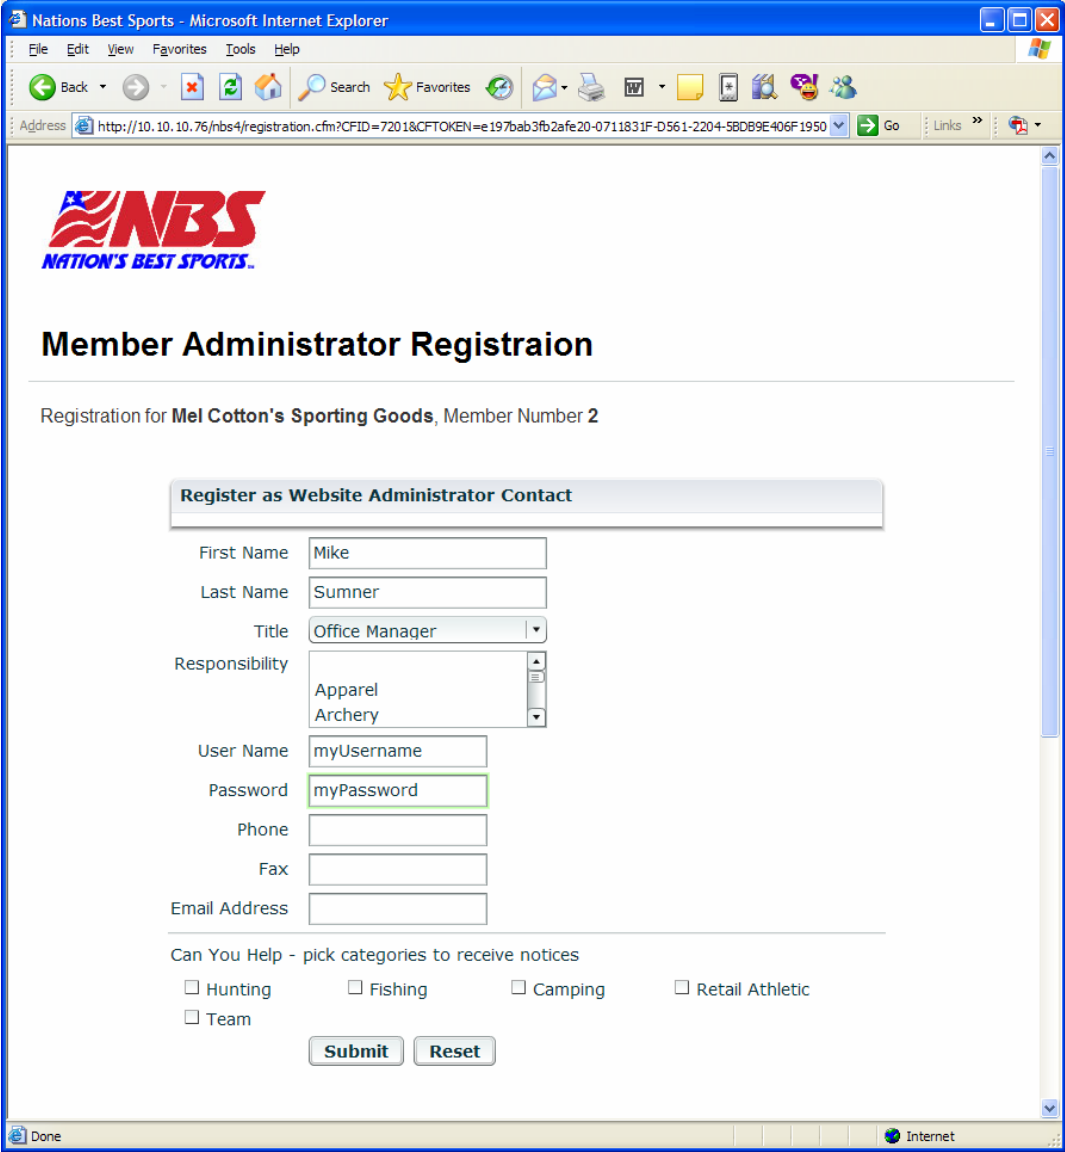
Nations Best Sports - Microsoft Internet Explorer

File Edit View Favorites Tools Help

Back Search Favorites

Address http://10.10.10.76/nbs4/registration.cfm?CFID=7201&CFTOKEN=e197bab3fb2afe20-0711831F-D561-2204-5BDB9E406F1950 Go Links

NBS
NATION'S BEST SPORTS

Member Administrator Registraion

Registration for **Mel Cotton's Sporting Goods**, Member Number **2**

Register as Website Administrator Contact

First Name Mike
Last Name Sumner
Title Office Manager
Responsibility Apparel Archery
User Name myUsername
Password myPassword
Phone
Fax
Email Address

Can You Help - pick categories to receive notices

Hunting Fishing Camping Retail Athletic
Team

Submit Reset

Done Internet